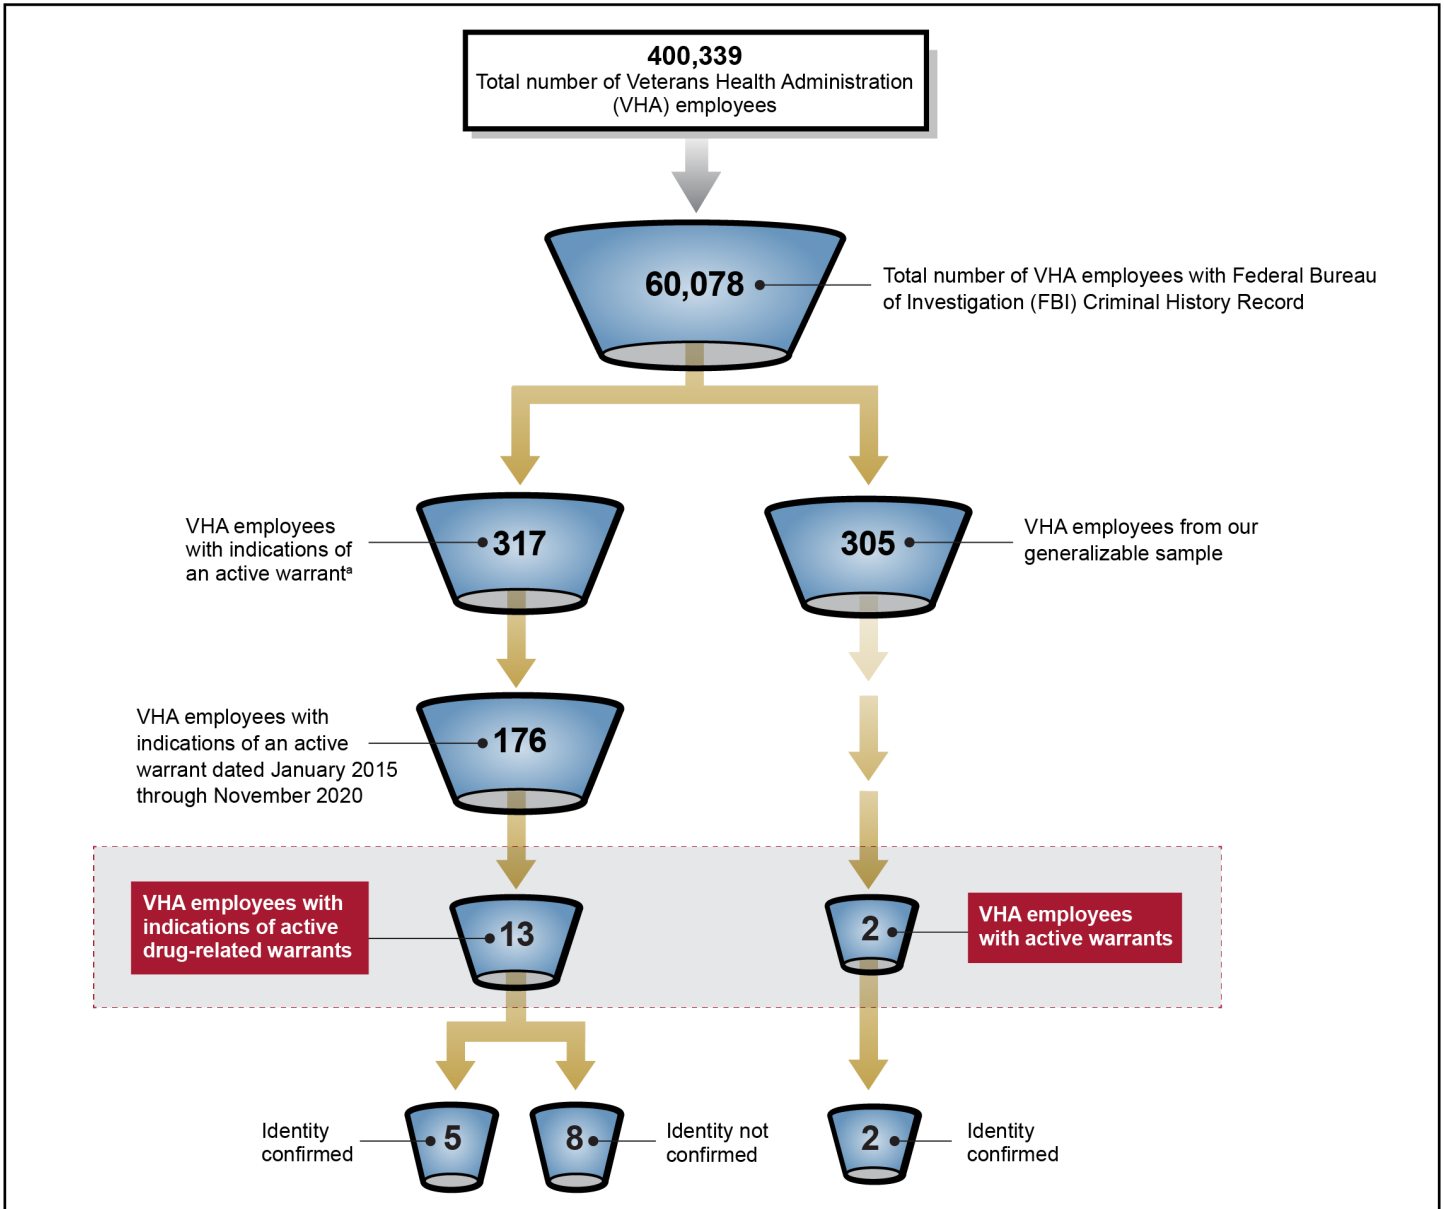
400,339
Total number of Veterans Health Administration (VHA) employees

60,078

Total number of VHA employees with Federal Bureau of Investigation (FBI) Criminal History Record

VHA employees with indications of an active warrant$^{a}$

317

305

VHA employees from our generalizable sample

VHA employees with indications of an active warrant dated January 2015 through November 2020

176

VHA employees with indications of active drug-related warrants

13

2

VHA employees with active warrants

Identity confirmed

5

8

Identity not confirmed

2

Identity confirmed